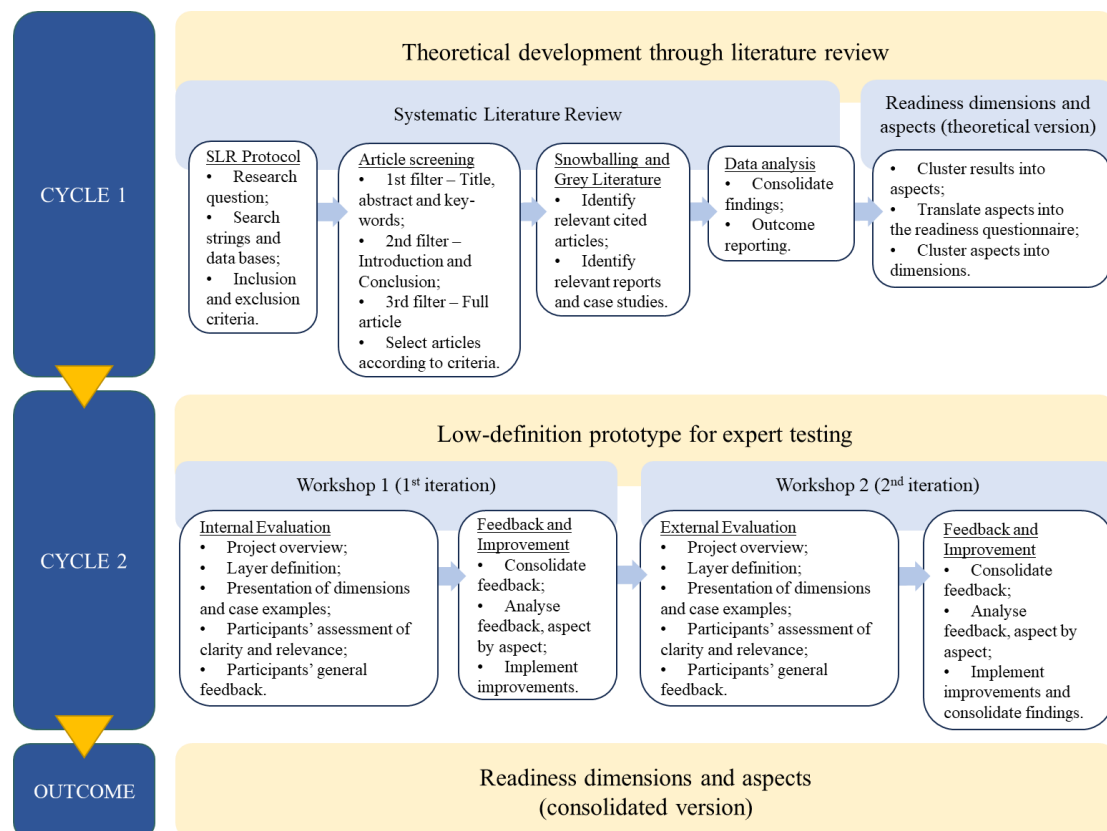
CYCLE 1

Theoretical development through literature review

Systematic Literature Review

SLR Protocol
• Research question;
• Search strings and data bases;
• Inclusion and exclusion criteria.

Article screening
• 1st filter – Title, abstract and keywords;
• 2nd filter – Introduction and Conclusion;
• 3rd filter – Full article
• Select articles according to criteria.

Snowballing and Grey Literature
• Identify relevant cited articles;
• Identify relevant reports and case studies.

Data analysis
• Consolidate findings;
• Outcome reporting.

Readiness dimensions and aspects (theoretical version)
• Cluster results into aspects;
• Translate aspects into the readiness questionnaire;
• Cluster aspects into dimensions.

CYCLE 2

Low-definition prototype for expert testing

Workshop 1 (1$^{st}$ iteration)

Internal Evaluation
• Project overview;
• Layer definition;
• Presentation of dimensions and case examples;
• Participants' assessment of clarity and relevance;
• Participants' general feedback.

Feedback and Improvement
• Consolidate feedback;
• Analyse feedback, aspect by aspect;
• Implement improvements.

Workshop 2 (2$^{nd}$ iteration)

External Evaluation
• Project overview;
• Layer definition;
• Presentation of dimensions and case examples;
• Participants' assessment of clarity and relevance;
• Participants' general feedback.

Feedback and Improvement
• Consolidate feedback;
• Analyse feedback, aspect by aspect;
• Implement improvements and consolidate findings.

OUTCOME

Readiness dimensions and aspects (consolidated version)